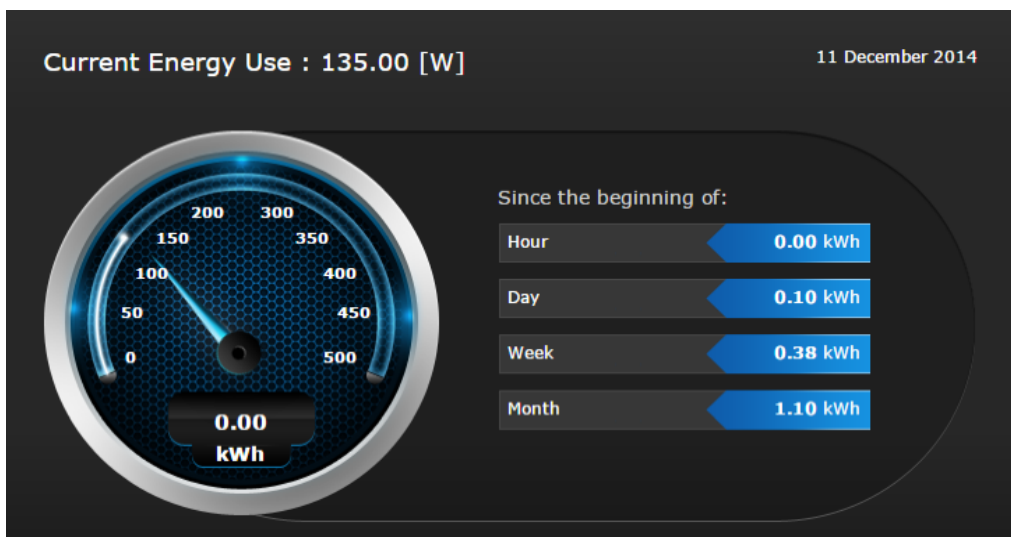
Current Energy Use : 135.00 [W]

11 December 2014

200 300
150 350
100 400
50 450
0 500

0.00
kWh

Since the beginning of:

| | |
|---|---|
| Hour | 0.00 kWh |
| Day | 0.10 kWh |
| Week | 0.38 kWh |
| Month | 1.10 kWh |